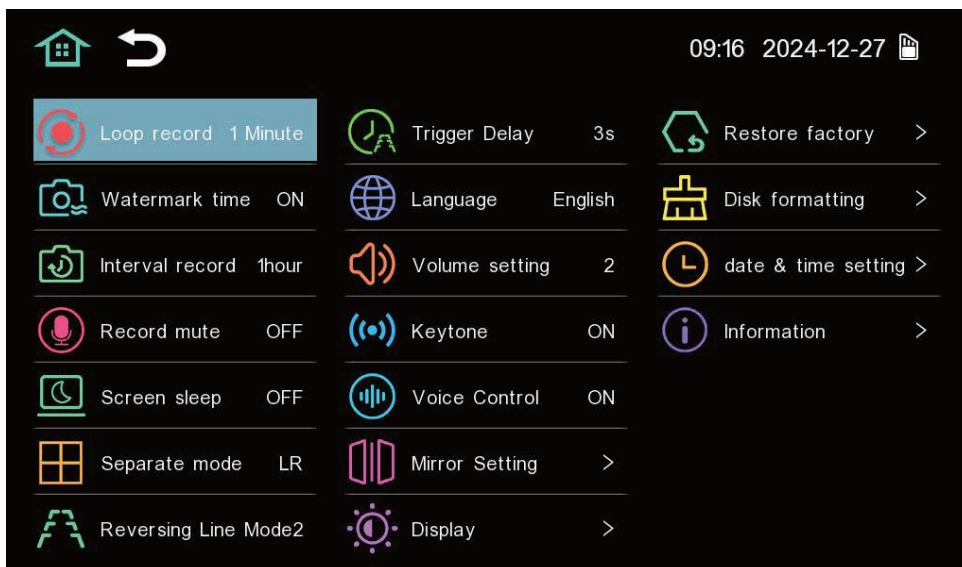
09:16 2024-12-27

Loop record 1 Minute
Watermark time ON
Interval record 1hour
Record mute OFF
Screen sleep OFF
Separate mode LR
Reversing Line Mode2

Trigger Delay 3s
Language English
Volume setting 2
Keytone ON
Voice Control ON
Mirror Setting >
Display >

Restore factory >
Disk formatting >
date & time setting >
Information >